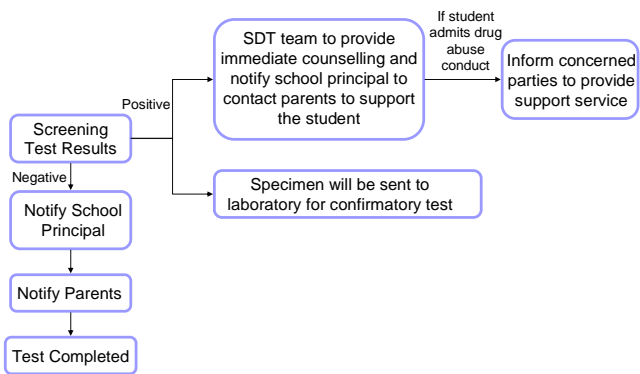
Screening Test Results

Positive

SDT team to provide immediate counselling and notify school principal to contact parents to support the student

If student admits drug abuse conduct

Inform concerned parties to provide support service

Specimen will be sent to laboratory for confirmatory test

Negative

Notify School Principal

Notify Parents

Test Completed